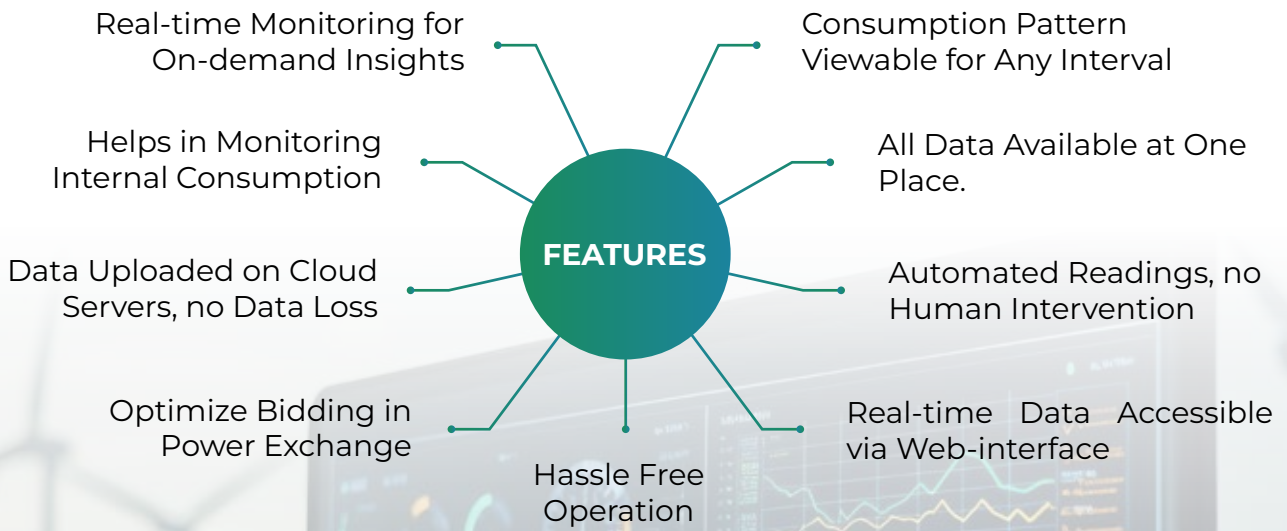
Real-time Monitoring for On-demand Insights

Consumption Pattern Viewable for Any Interval

Helps in Monitoring Internal Consumption

All Data Available at One Place.

FEATURES

Data Uploaded on Cloud Servers, no Data Loss

Automated Readings, no Human Intervention

Optimize Bidding in Power Exchange

Real-time Data Accessible via Web-interface

Hassle Free Operation